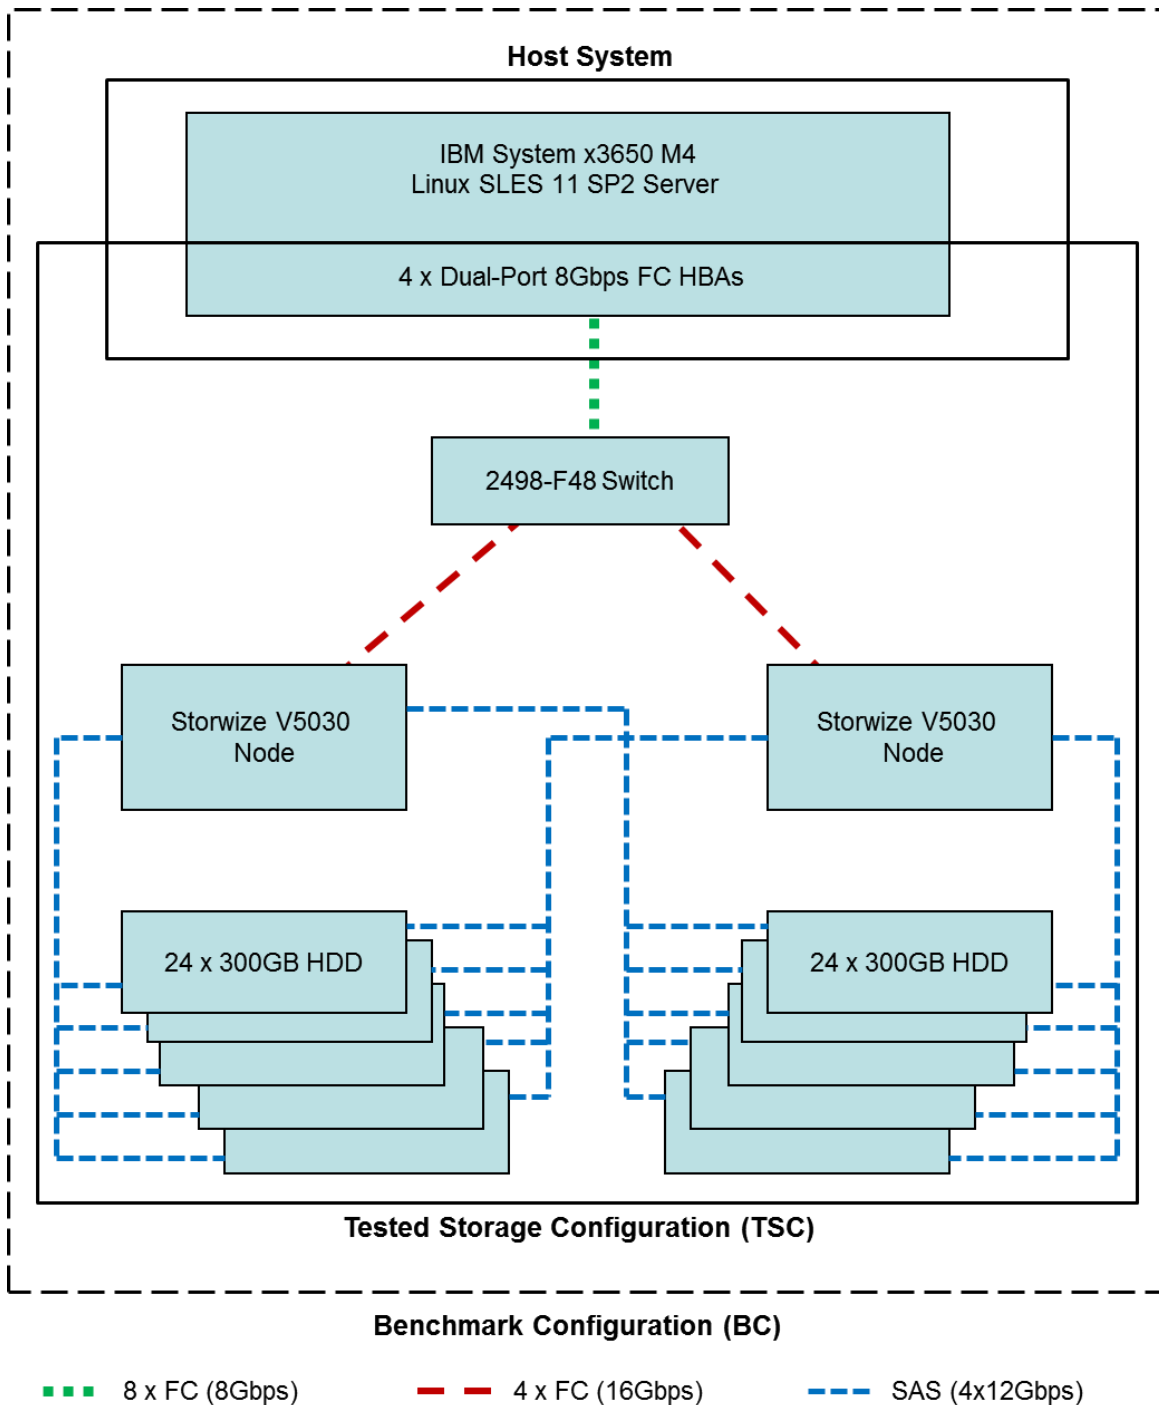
Host System

IBM System x3650 M4
Linux SLES 11 SP2 Server

4 x Dual-Port 8Gbps FC HBAs

2498-F48 Switch

Storwize V5030
Node

Storwize V5030
Node

24 x 300GB HDD

24 x 300GB HDD

Tested Storage Configuration (TSC)

Benchmark Configuration (BC)

8 x FC (8Gbps)

4 x FC (16Gbps)

SAS (4x12Gbps)